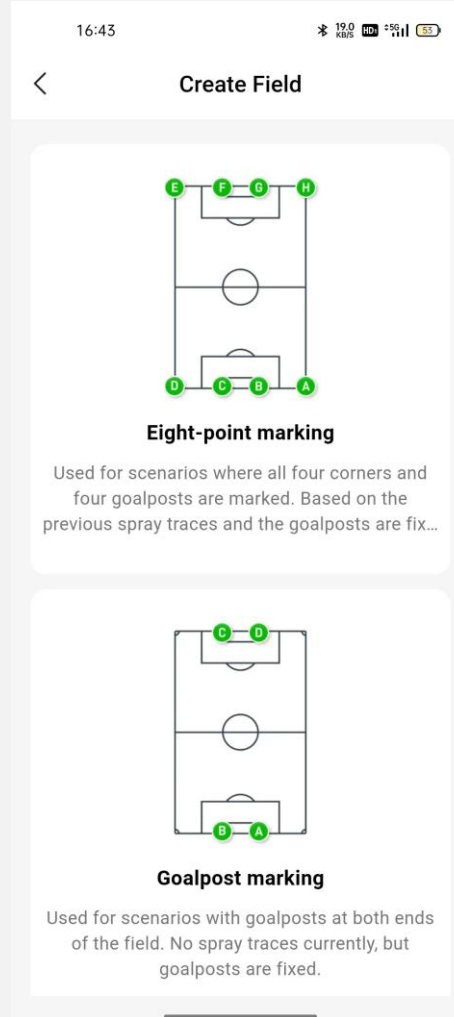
16:43

19.0 KB/S HD 5G 55

<

Create Field

E F G H

D C B A

Eight-point marking

Used for scenarios where all four corners and four goalposts are marked. Based on the previous spray traces and the goalposts are fix...

C D

B A

Goalpost marking

Used for scenarios with goalposts at both ends of the field. No spray traces currently, but goalposts are fixed.